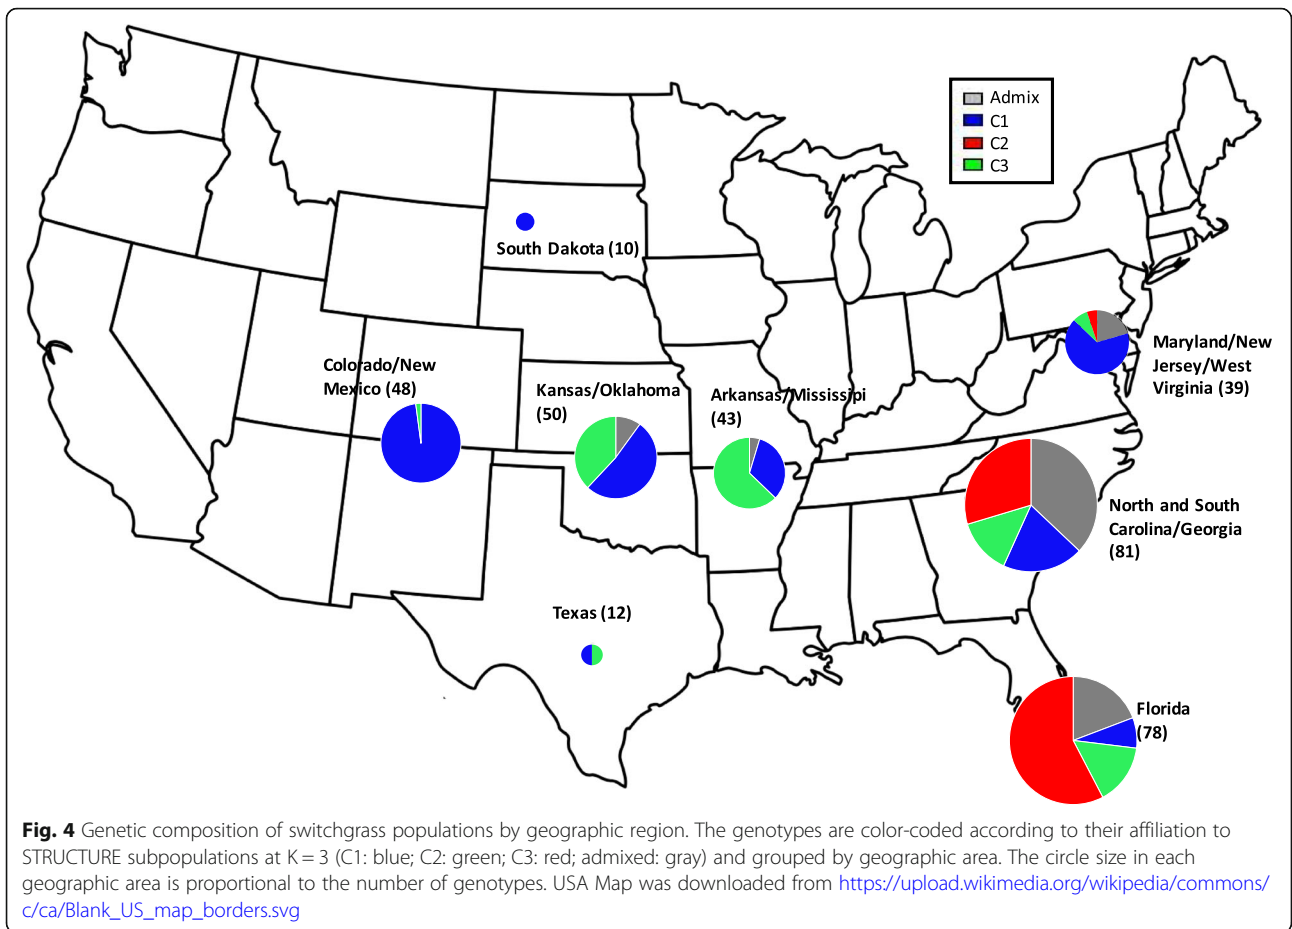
Admix
C1
C2
C3

South Dakota (10)

Colorado/New Mexico (48)

Kansas/Oklahoma (50)

Arkansas/Mississipi (43)

Maryland/New Jersey/West Virginia (39)

North and South Carolina/Georgia (81)

Texas (12)

Florida (78)

**Fig. 4** Genetic composition of switchgrass populations by geographic region. The genotypes are color-coded according to their affiliation to STRUCTURE subpopulations at K = 3 (C1: blue; C2: green; C3: red; admixed: gray) and grouped by geographic area. The circle size in each geographic area is proportional to the number of genotypes. USA Map was downloaded from https://upload.wikimedia.org/wikipedia/commons/c/ca/Blank_US_map_borders.svg